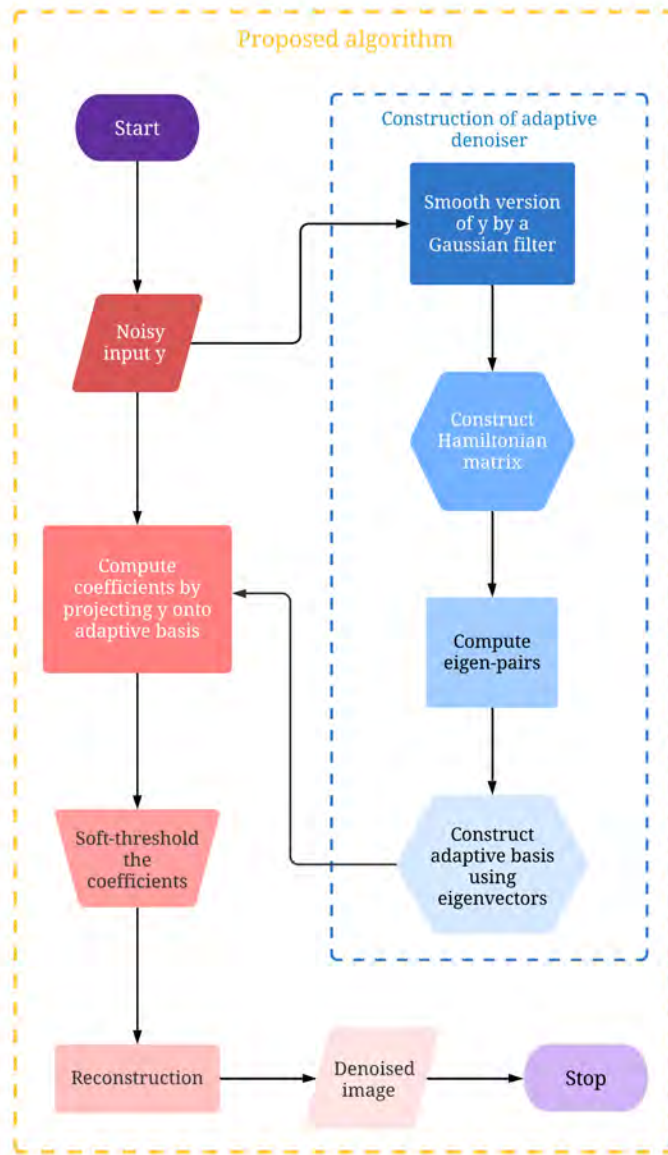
Proposed algorithm

Start

Noisy input y

Construction of adaptive denoiser

Smooth version of y by a Gaussian filter

Construct Hamiltonian matrix

Compute eigen-pairs

Construct adaptive basis using eigenvectors

Compute coefficients by projecting y onto adaptive basis

Soft-threshold the coefficients

Reconstruction

Denoised image

Stop